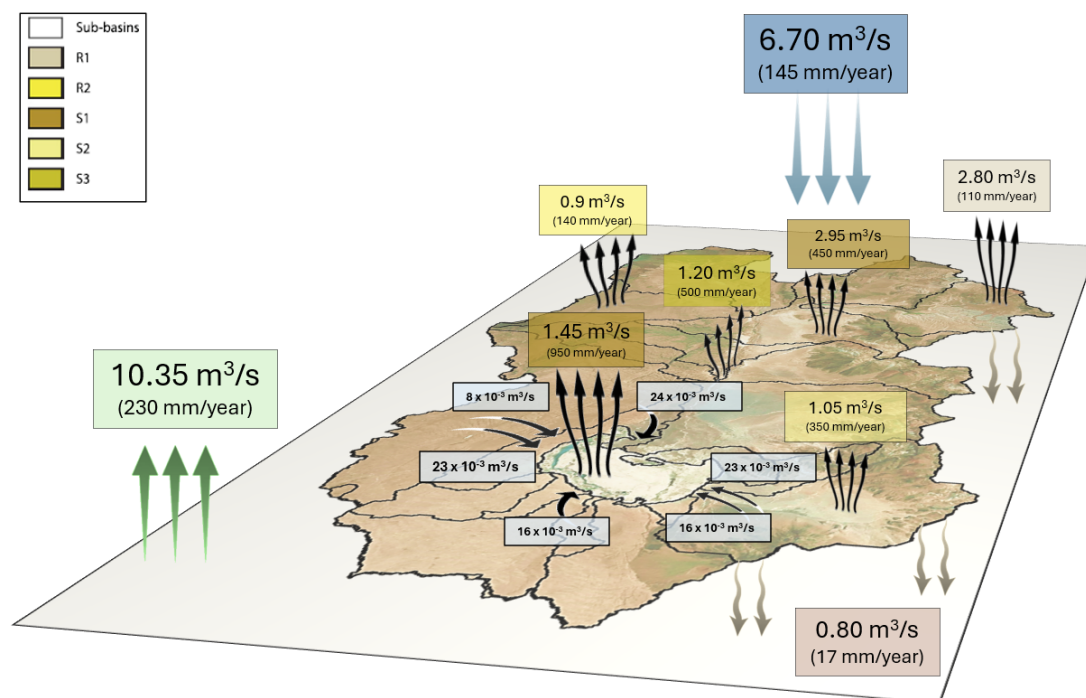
Sub-basins
R1
R2
S1
S2
S3

6.70 m$^3$/s
(145 mm/year)

2.80 m$^3$/s
(110 mm/year)

0.9 m$^3$/s
(140 mm/year)

2.95 m$^3$/s
(450 mm/year)

1.20 m$^3$/s
(500 mm/year)

1.45 m$^3$/s
(950 mm/year)

10.35 m$^3$/s
(230 mm/year)

8 x 10$^{-3}$ m$^3$/s

24 x 10$^{-3}$ m$^3$/s

1.05 m$^3$/s
(350 mm/year)

23 x 10$^{-3}$ m$^3$/s

23 x 10$^{-3}$ m$^3$/s

16 x 10$^{-3}$ m$^3$/s

16 x 10$^{-3}$ m$^3$/s

0.80 m$^3$/s
(17 mm/year)